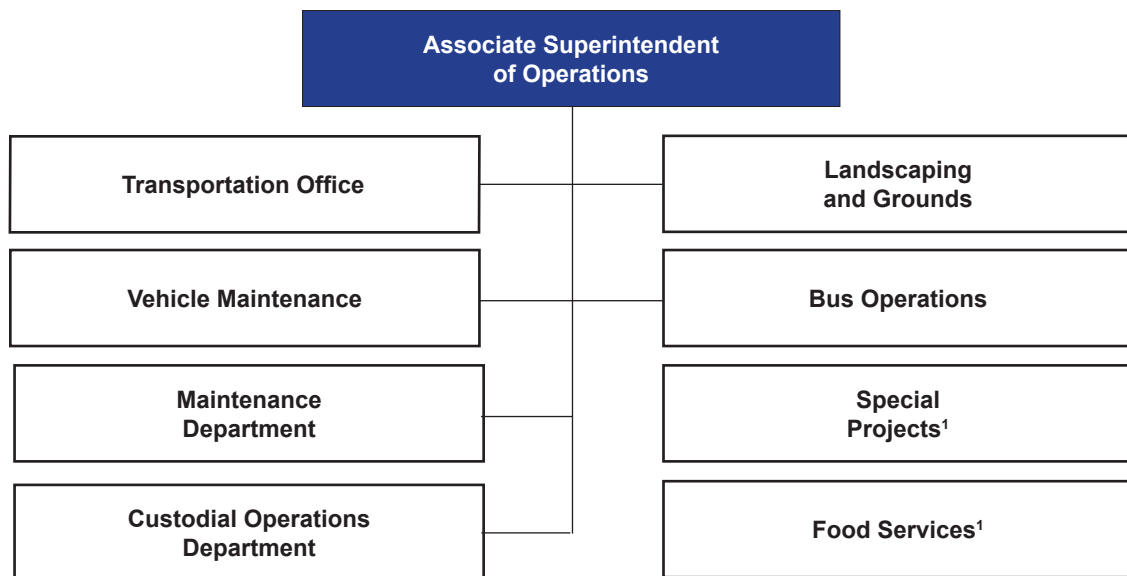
Associate Superintendent of Operations

Transportation Office

Landscaping and Grounds

Vehicle Maintenance

Bus Operations

Maintenance Department

Special Projects$^1$

Custodial Operations Department

Food Services$^1$